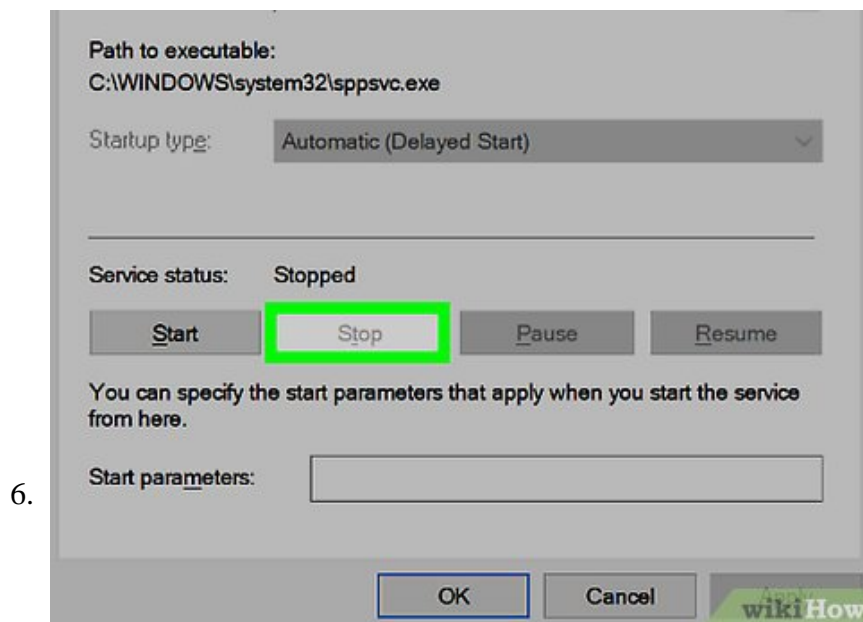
6.

Path to executable:
C:\WINDOWS\system32\sppsvc.exe

Startup type: Automatic (Delayed Start)

Service status: Stopped

Start Stop Pause Resume

You can specify the start parameters that apply when you start the service from here.

Start parameters:

OK Cancel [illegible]

wikiHow